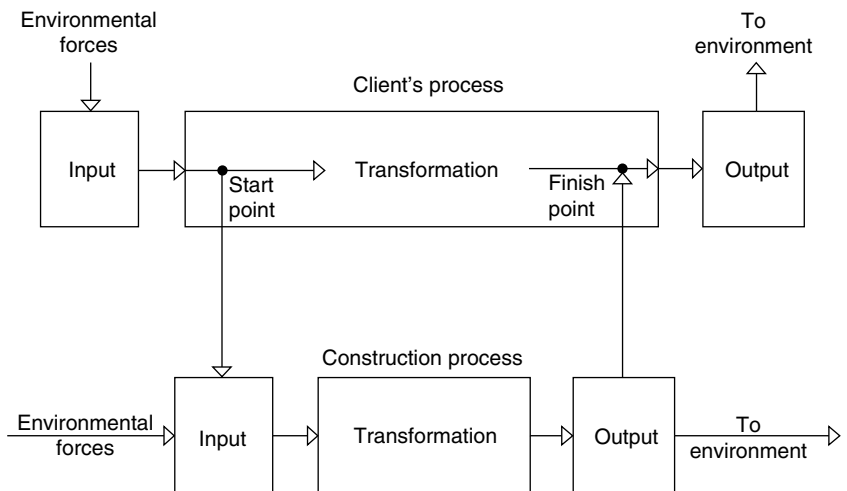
Environmental forces

To environment

Client's process

Input

Start point

Transformation

Finish point

Output

Construction process

Environmental forces

Input

Transformation

Output

To environment